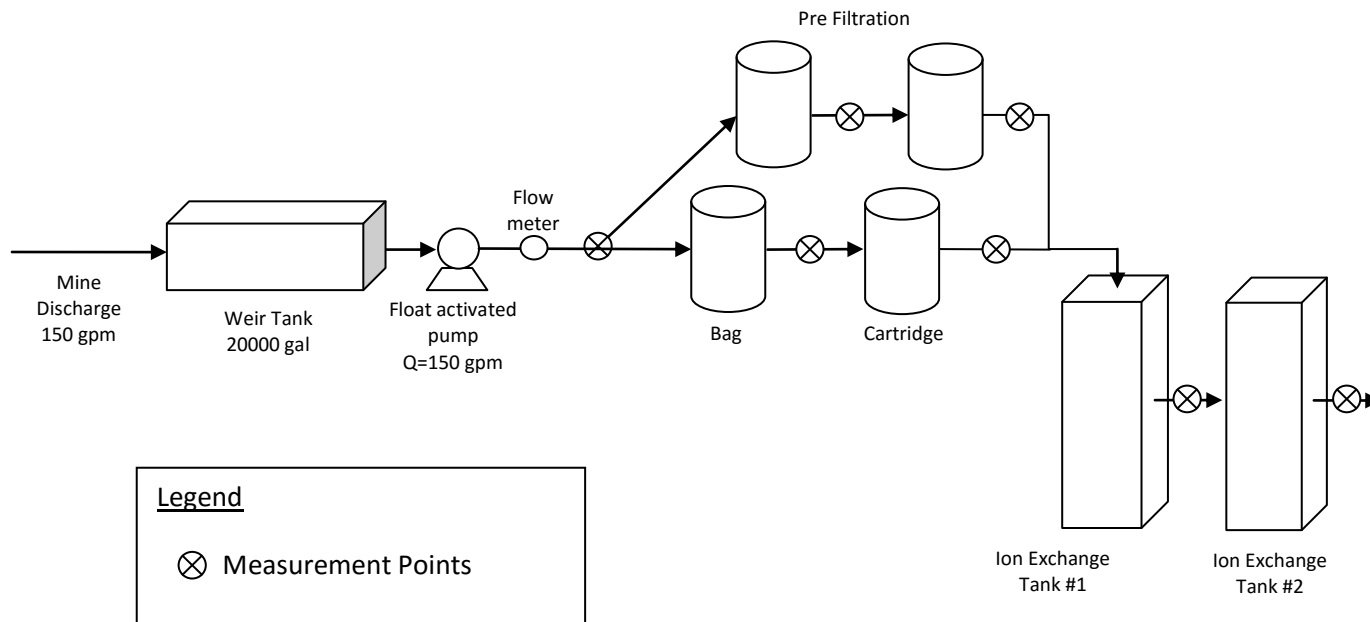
Pre Filtration

Flow meter

Mine Discharge 150 gpm

Weir Tank 20000 gal

Float activated pump Q=150 gpm

Bag

Cartridge

Legend

$\otimes$ Measurement Points

Ion Exchange Tank #1

Ion Exchange Tank #2